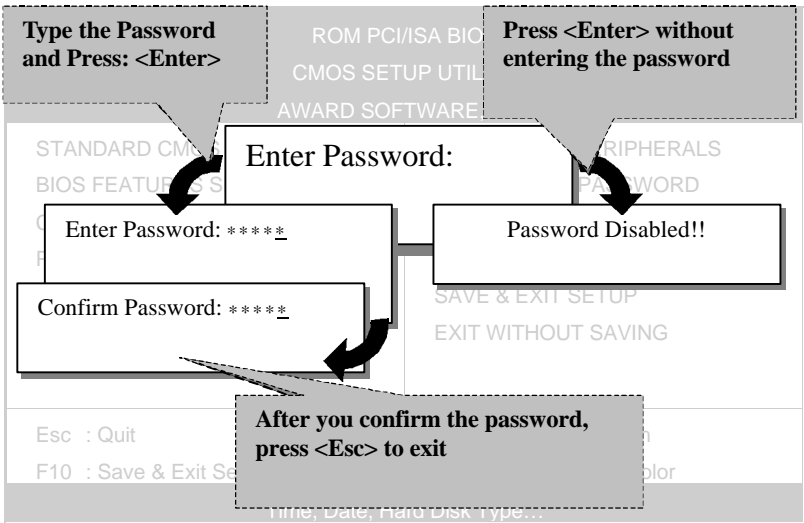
Type the Password and Press: <Enter>

ROM PCI/ISA BIO

CMOS SETUP UTIL

AWARD SOFTWARE

Press <Enter> without entering the password

STANDARD CMO

BIOS FEATU S

RIPHERALS

PA WORD

Enter Password:

Enter Password: *****

Password Disabled!!

Confirm Password: *****

SAVE & EXIT SETUP

EXIT WITHOUT SAVING

After you confirm the password, press <Esc> to exit

Esc : Quit

F10 : Save & Exit Se

olor

Time, Date, Hard Disk Type…